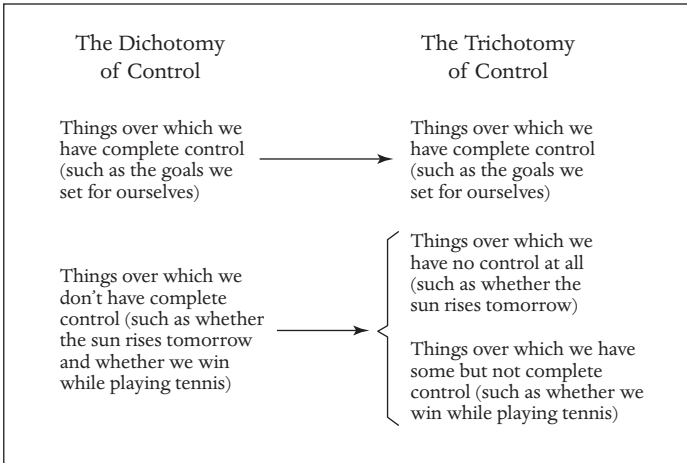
The Dichotomy of Control

The Trichotomy of Control

Things over which we have complete control (such as the goals we set for ourselves)

Things over which we have complete control (such as the goals we set for ourselves)

Things over which we don't have complete control (such as whether the sun rises tomorrow and whether we win while playing tennis)

Things over which we have no control at all (such as whether the sun rises tomorrow)

Things over which we have some but not complete control (such as whether we win while playing tennis)